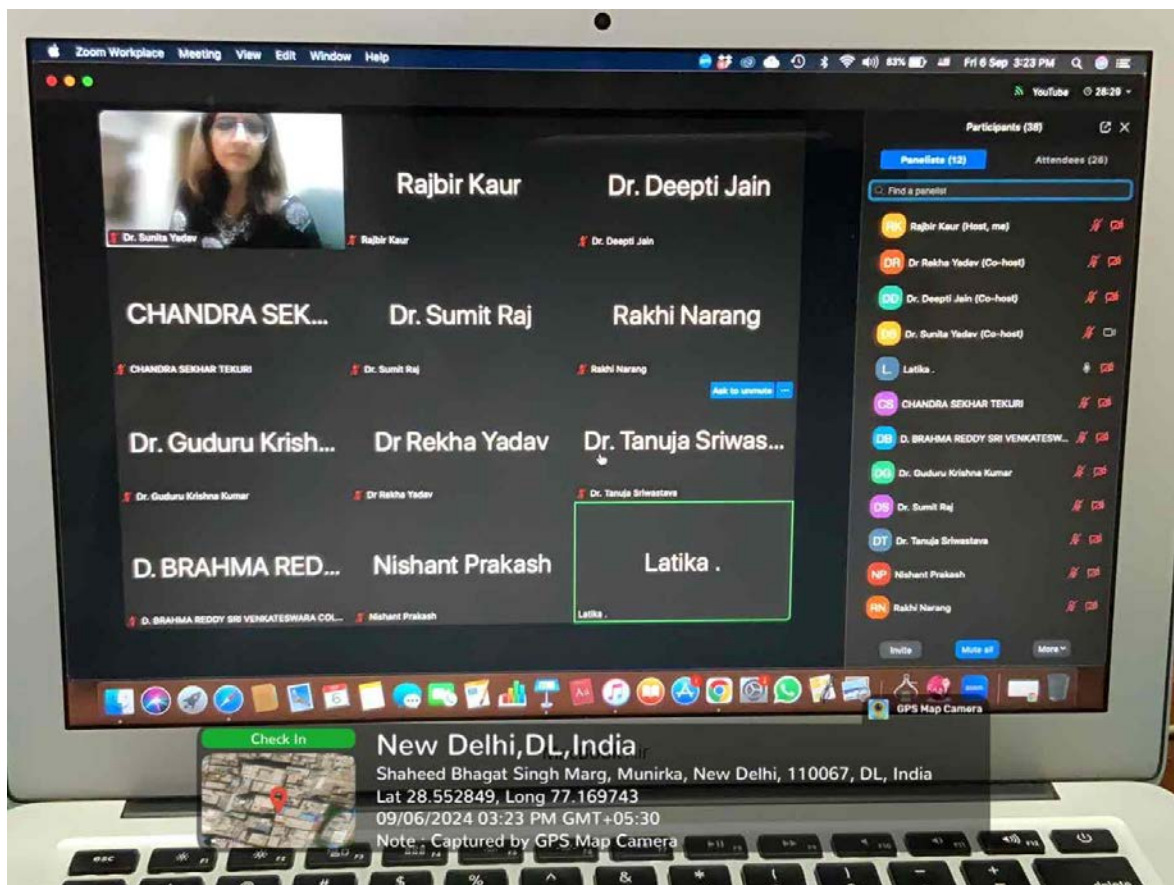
Zoom Workplace Meeting View Edit Window Help

83% Fri 6 Sep 3:23 PM

YouTube 28:29

Dr. Sunita Yadav

Rajbir Kaur
Rajbir Kaur

Dr. Deepti Jain
Dr. Deepti Jain

CHANDRA SEK...
CHANDRA SEKHAR TEKURI

Dr. Sumit Raj
Dr. Sumit Raj

Rakhi Narang
Rakhi Narang

Ask to unmute

Dr. Guduru Krish...
Dr. Guduru Krishna Kumar

Dr Rekha Yadav
Dr Rekha Yadav

Dr. Tanuja Sriwas...
Dr. Tanuja Sriwastava

D. BRAHMA RED...
D. BRAHMA REDDY SRI VENKATESWARA COL...

Nishant Prakash
Nishant Prakash

Latika .
Latika .

Participants (38)

Panelists (12) Attendees (26)

Find a panelist

RK Rajbir Kaur (Host, me)
DR Dr Rekha Yadav (Co-host)
DD Dr. Deepti Jain (Co-host)
DS Dr. Sunita Yadav (Co-host)
L Latika .
CS CHANDRA SEKHAR TEKURI
DB D. BRAHMA REDDY SRI VENKATESW...
DG Dr. Guduru Krishna Kumar
DS Dr. Sumit Raj
DT Dr. Tanuja Sriwastava
NP Nishant Prakash
RN Rakhi Narang

Invite Mute all More

GPS Map Camera

Check In

New Delhi,DL,India
Shaheed Bhagat Singh Marg, Munirka, New Delhi, 110067, DL, India
Lat 28.552849, Long 77.169743
09/06/2024 03:23 PM GMT+05:30
Note : Captured by GPS Map Camera

esc